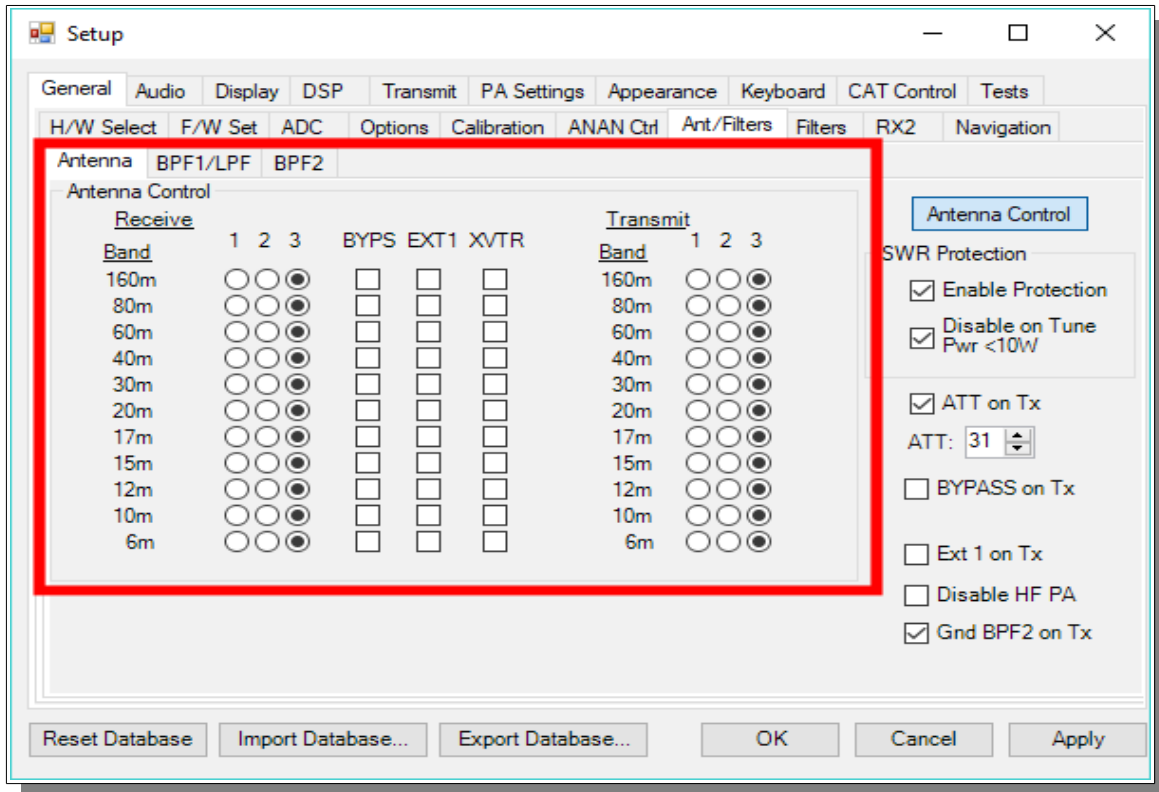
Setup

General | Audio | Display | DSP | Transmit | PA Settings | Appearance | Keyboard | CAT Control | Tests

H/W Select | F/W Set | ADC | Options | Calibration | ANAN Ctrl | Ant/Filters | Filters | RX2 | Navigation

Antenna | BPF1/LPF | BPF2

Antenna Control

Receive

| Band | 1 2 3 | BYPS | EXT1 | XVTR |
|---|---|---|---|---|
| 160m | | | | |
| 80m | | | | |
| 60m | | | | |
| 40m | | | | |
| 30m | | | | |
| 20m | | | | |
| 17m | | | | |
| 15m | | | | |
| 12m | | | | |
| 10m | | | | |
| 6m | | | | |

Transmit

| Band | 1 2 3 |
|---|---|
| 160m | |
| 80m | |
| 60m | |
| 40m | |
| 30m | |
| 20m | |
| 17m | |
| 15m | |
| 12m | |
| 10m | |
| 6m | |

Antenna Control

SWR Protection

Enable Protection

Disable on Tune Pwr <10W

ATT on Tx

ATT: 31

BYPASS on Tx

Ext 1 on Tx

Disable HF PA

Gnd BPF2 on Tx

Reset Database | Import Database... | Export Database... | OK | Cancel | Apply